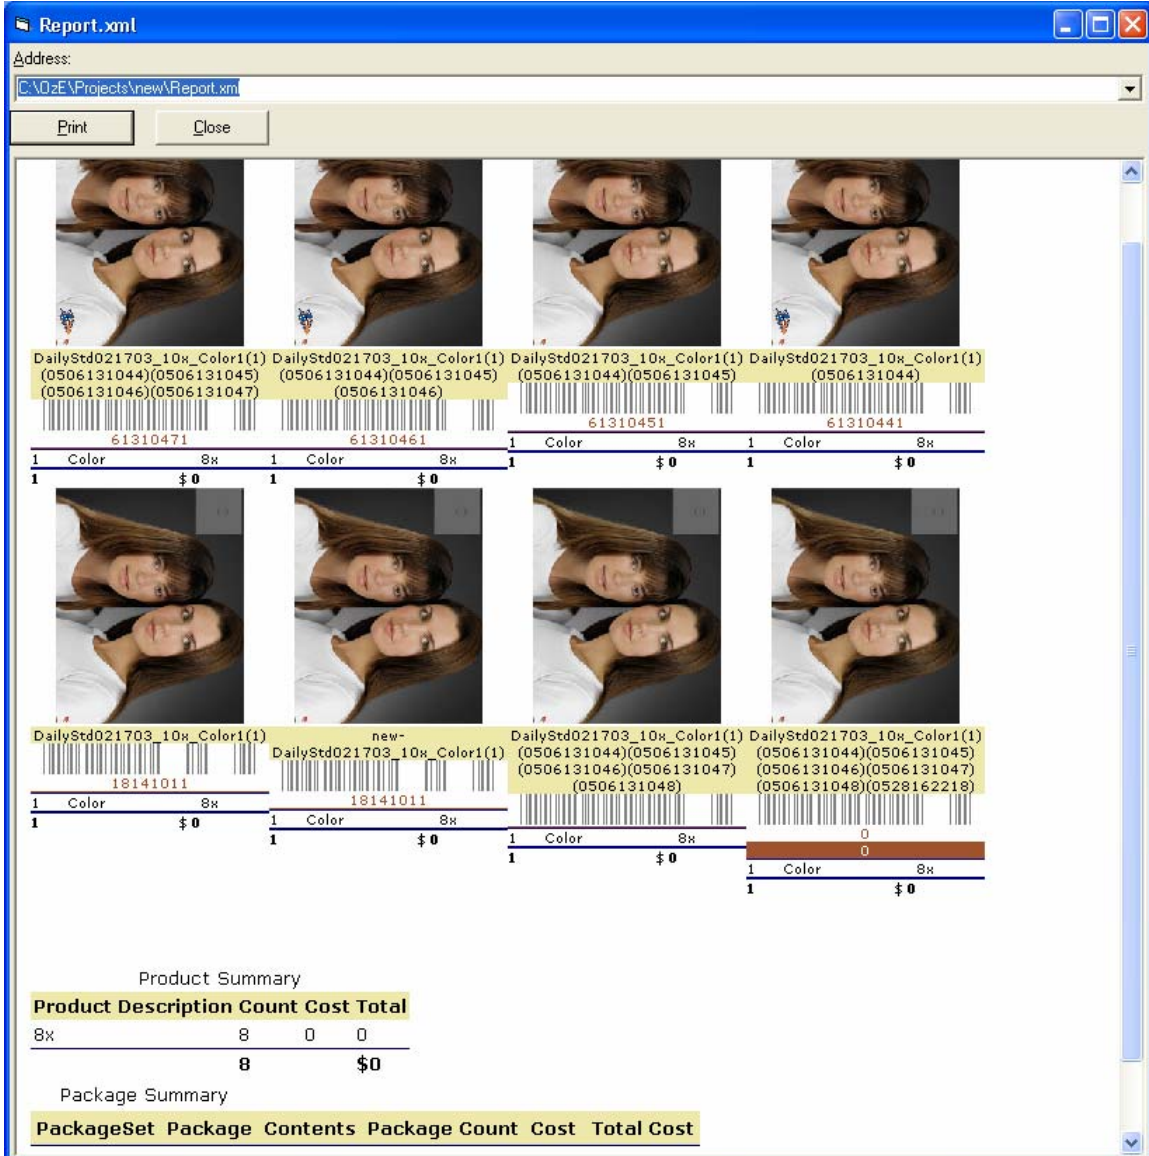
Report.xml

Address:

C:\OzE\Projects\new\Report.xml

Print Close

DailyStd021703_10x_Color1(1) (0506131044)(0506131045) (0506131046)(0506131047)

61310471

1 Color 8x

1 $ 0

DailyStd021703_10x_Color1(1) (0506131044)(0506131045) (0506131046)

61310461

1 Color 8x

1 $ 0

DailyStd021703_10x_Color1(1) (0506131044)(0506131045)

61310451

1 Color 8x

1 $ 0

DailyStd021703_10x_Color1(1) (0506131044)

61310441

1 Color 8x

1 $ 0

DailyStd021703_10x_Color1(1)

18141011

1 Color 8x

1 $ 0

new-DailyStd021703_10x_Color1(1)

18141011

1 Color 8x

1 $ 0

DailyStd021703_10x_Color1(1) (0506131044)(0506131045) (0506131046)(0506131047) (0506131048)

1 Color 8x

1 $ 0

DailyStd021703_10x_Color1(1) (0506131044)(0506131045) (0506131046)(0506131047) (0506131048)(0528162218)

0

0

1 Color 8x

1 $ 0

Product Summary

| Product Description | Count | Cost | Total |
|---|---|---|---|
| 8x | 8 | 0 | 0 |
| | 8 | | $0 |

Package Summary

| PackageSet | Package | Contents | Package Count | Cost | Total Cost |
|---|---|---|---|---|---|